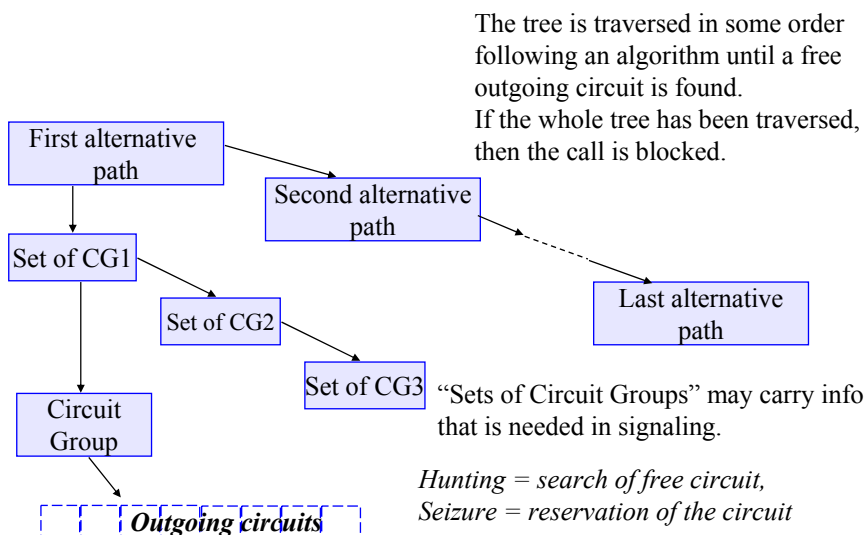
The tree is traversed in some order following an algorithm until a free outgoing circuit is found.
If the whole tree has been traversed, then the call is blocked.

First alternative path

Second alternative path

Last alternative path

Set of CG1

Set of CG2

Set of CG3

Circuit Group

Outgoing circuits

"Sets of Circuit Groups" may carry info that is needed in signaling.

*Hunting = search of free circuit,*
*Seizure = reservation of the circuit*